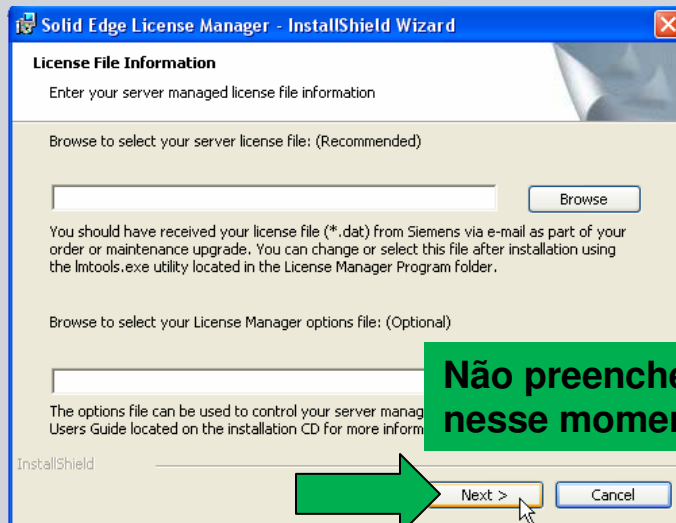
Solid Edge License Manager - InstallShield Wizard

License File Information

Enter your server managed license file information

Browse to select your server license file: (Recommended)

Browse

You should have received your license file (*.dat) from Siemens via e-mail as part of your order or maintenance upgrade. You can change or select this file after installation using the lmtools.exe utility located in the License Manager Program folder.

Browse to select your License Manager options file: (Optional)

The options file can be used to control your server manag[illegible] Users Guide located on the installation CD for more inform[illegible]

Não preenche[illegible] nesse momen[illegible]

InstallShield

Next >

Cancel